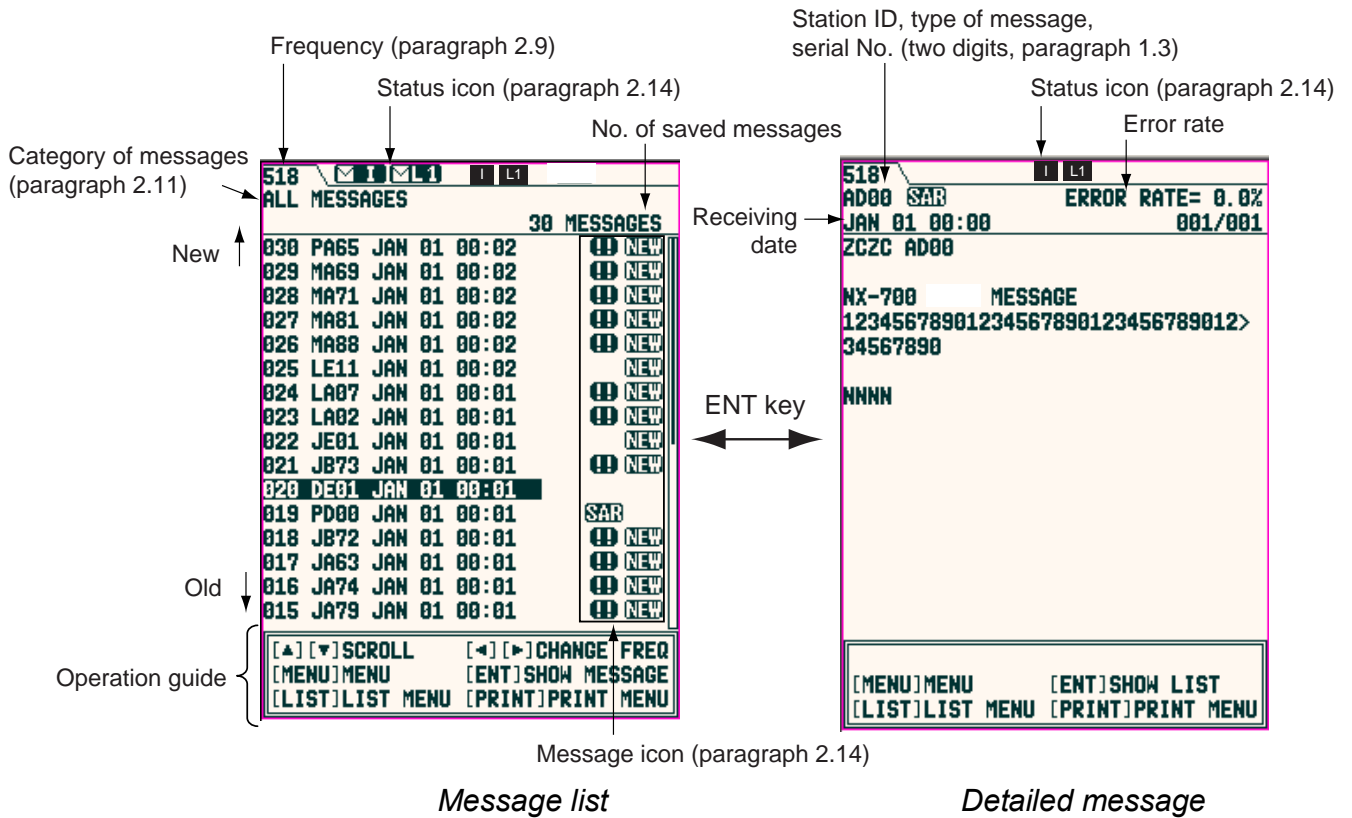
Frequency (paragraph 2.9)

Status icon (paragraph 2.14)

No. of saved messages

Category of messages (paragraph 2.11)

518 I L1 I L1

ALL MESSAGES

30 MESSAGES

New

030 PA65 JAN 01 00:02 !! NEW
029 MA69 JAN 01 00:02 !! NEW
028 MA71 JAN 01 00:02 !! NEW
027 MA81 JAN 01 00:02 !! NEW
026 MA88 JAN 01 00:02 !! NEW
025 LE11 JAN 01 00:02 NEW
024 LA07 JAN 01 00:01 !! NEW
023 LA02 JAN 01 00:01 !! NEW
022 JE01 JAN 01 00:01 NEW
021 JB73 JAN 01 00:01 !! NEW
020 DE01 JAN 01 00:01
019 PD00 JAN 01 00:01 SAR
018 JB72 JAN 01 00:01 !! NEW
017 JA63 JAN 01 00:01 !! NEW
016 JA74 JAN 01 00:01 !! NEW
015 JA79 JAN 01 00:01 !! NEW

Old

Operation guide

[▲][▼]SCROLL [◄][►]CHANGE FREQ
[MENU]MENU [ENT]SHOW MESSAGE
[LIST]LIST MENU [PRINT]PRINT MENU

Message icon (paragraph 2.14)

Message list

ENT key

Station ID, type of message, serial No. (two digits, paragraph 1.3)

Status icon (paragraph 2.14)

Error rate

518 I L1

AD00 SAR ERROR RATE= 0.0%

Receiving date

JAN 01 00:00 001/001

ZCZC AD00

NX-700 MESSAGE
12345678901234567890123456789012>
34567890

NNNN

[MENU]MENU [ENT]SHOW LIST
[LIST]LIST MENU [PRINT]PRINT MENU

Detailed message